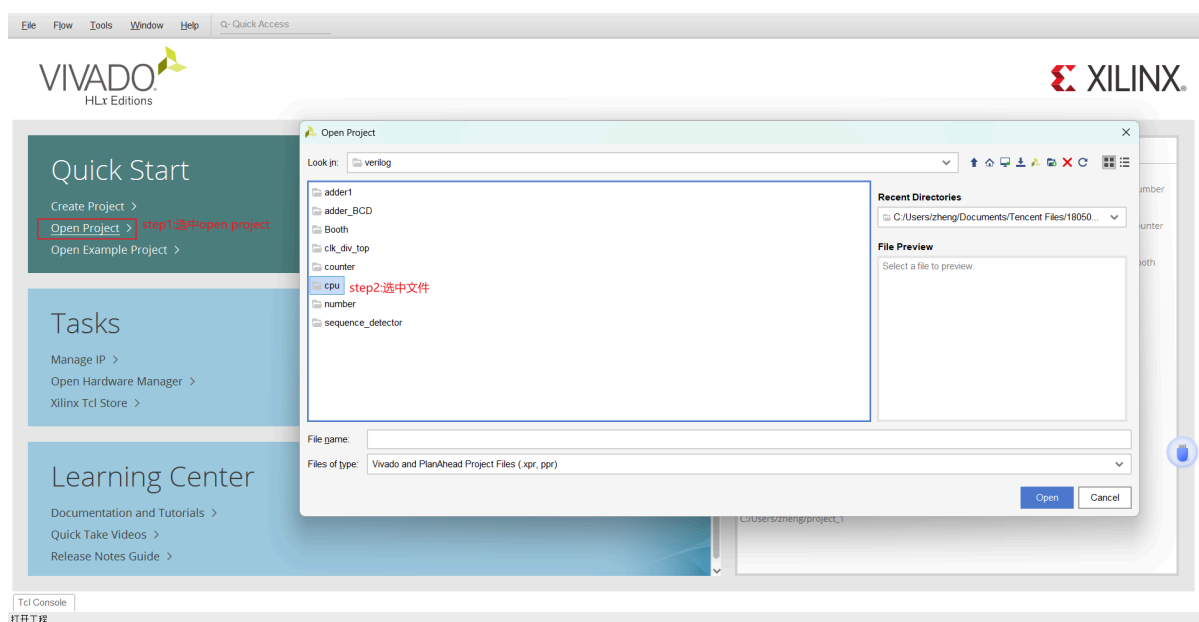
File Flow Tools Window Help Q- Quick Access

VIVADO
HLx Editions

XILINX

Quick Start

Create Project >
Open Project > step1:选中open project
Open Example Project >

Tasks

Manage IP >
Open Hardware Manager >
Xilinx Tcl Store >

Learning Center

Documentation and Tutorials >
Quick Take Videos >
Release Notes Guide >

Open Project

Look in: verilog

adder1
adder_BCD
Booth
clk_div_top
counter
cpu step2:选中文件
number
sequence_detector

Recent Directories
C:/Users/zheng/Documents/Tencent Files/18050...

File Preview
Select a file to preview.

File name:
Files of type: Vivado and PlanAhead Project Files (.xpr, ppr)

Open Cancel

umber
ounter
ooth

C:/Users/zheng/project_1

Tcl Console
打开工程